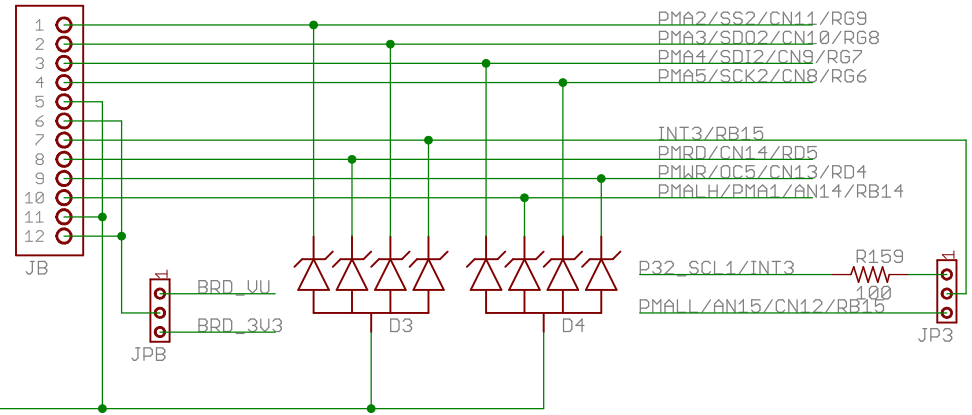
1
2
3
4
5
6
7
8
9
10
11
12
JB

PMA2/SS2/CN11/RG9
PMA3/SDO2/CN10/RG8
PMA4/SDI2/CN9/RG7
PMA5/SCK2/CN8/RG6
INT3/RB15
PMRD/CN14/RD5
PMWR/OC5/CN13/RD4
PMALH/PMA1/AN14/RB14

1
BRD_VU
BRD_3V3
JPB

D3
D4

P32_SCL1/INT3
R159
100
PMALL/AN15/CN12/RB15
1
JP3